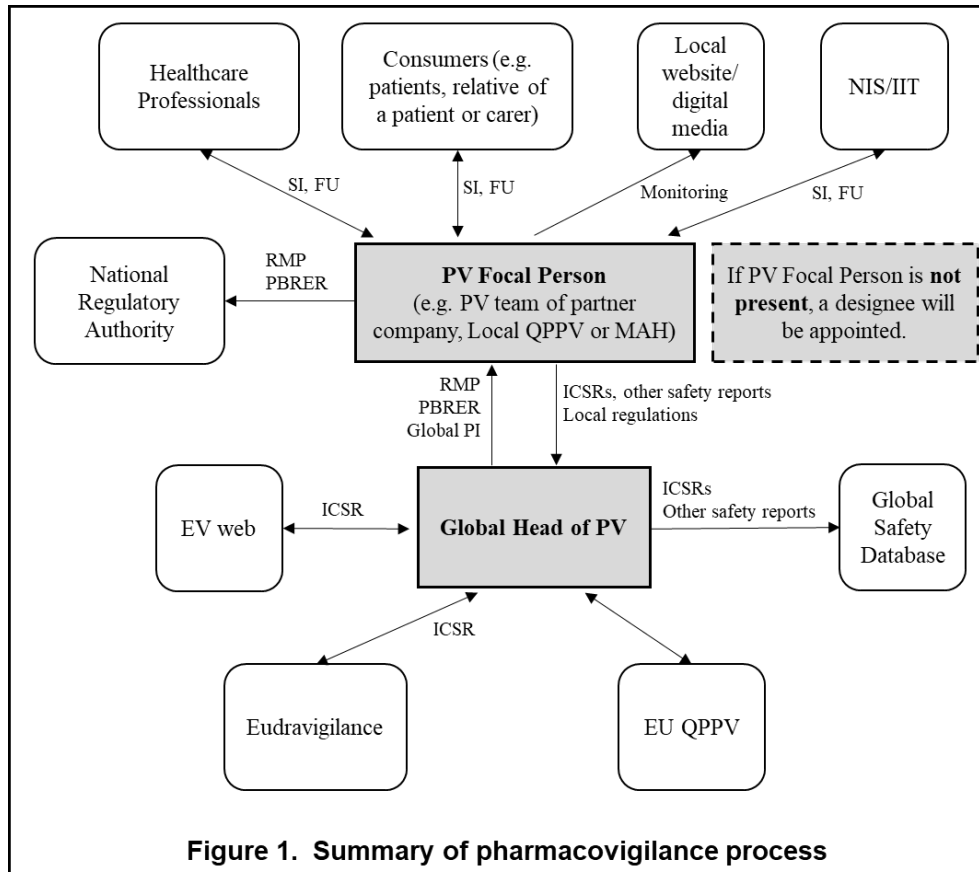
Healthcare Professionals

Consumers (e.g. patients, relative of a patient or carer)

Local website/ digital media

NIS/IIT

SI, FU

SI, FU

Monitoring

SI, FU

National Regulatory Authority

RMP
PBRER

**PV Focal Person**
(e.g. PV team of partner company, Local QPPV or MAH)

If PV Focal Person is **not present**, a designee will be appointed.

RMP
PBRER
Global PI

ICSRs, other safety reports
Local regulations

EV web

ICSR

**Global Head of PV**

ICSRs
Other safety reports

Global Safety Database

ICSR

Eudravigilance

EU QPPV

**Figure 1. Summary of pharmacovigilance process**